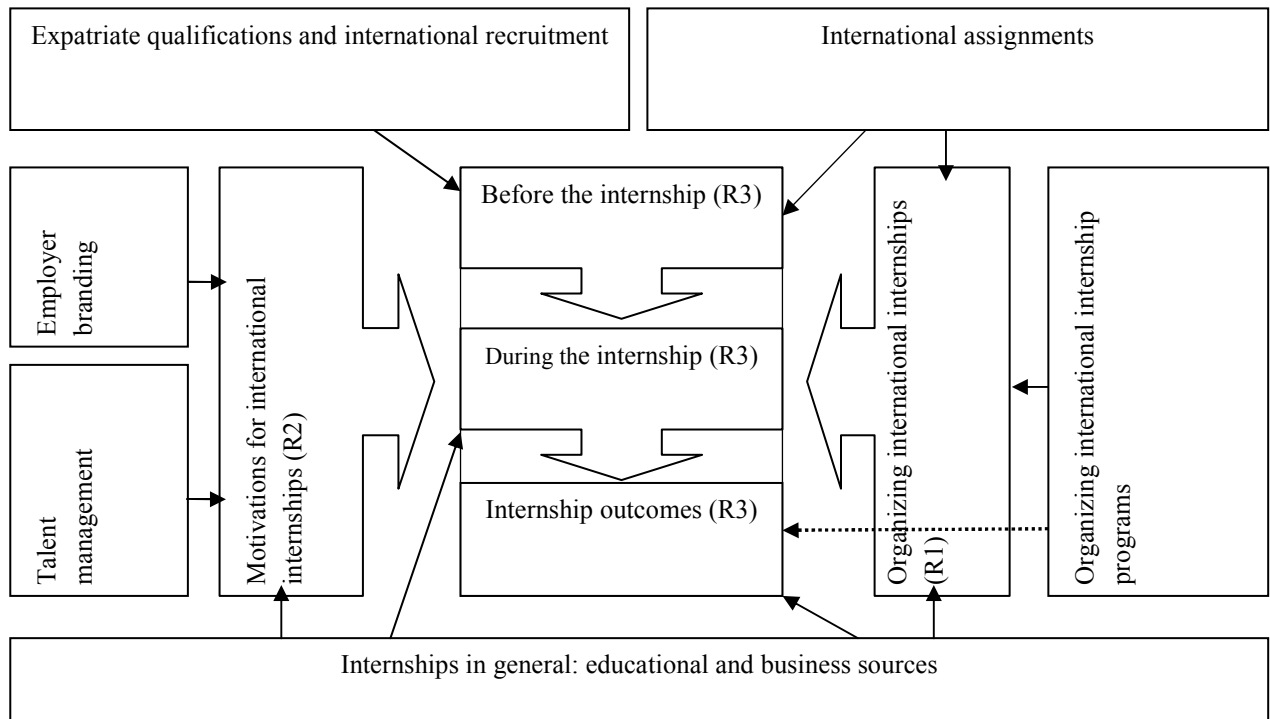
Expatriate qualifications and international recruitment

International assignments

Employer branding

Talent management

Motivations for international internships (R2)

Before the internship (R3)

During the internship (R3)

Internship outcomes (R3)

Organizing international internships (R1)

Organizing international internship programs

Internships in general: educational and business sources